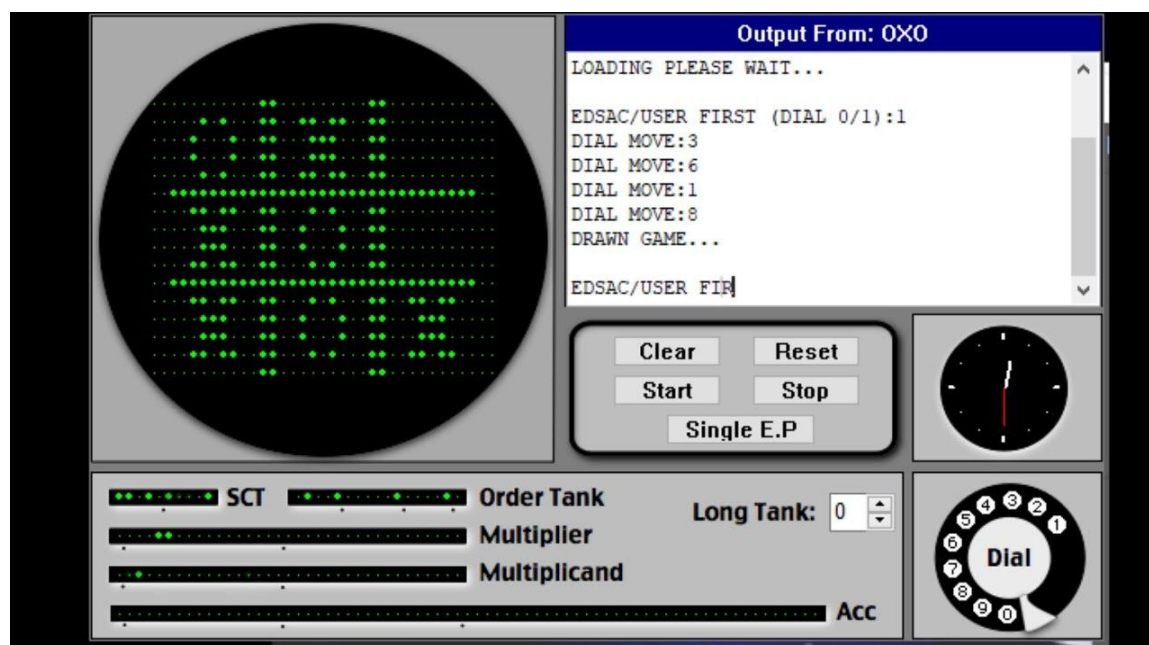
Output From: OXO

LOADING PLEASE WAIT...

EDSAC/USER FIRST (DIAL 0/1):1
DIAL MOVE:3
DIAL MOVE:6
DIAL MOVE:1
DIAL MOVE:8
DRAWN GAME...

EDSAC/USER FIR

Clear
Reset
Start
Stop
Single E.P

SCT
Order Tank
Long Tank: 0
Multiplier
Multiplicand
Acc

4 3 2 1
5
6
7
8 9 0
Dial